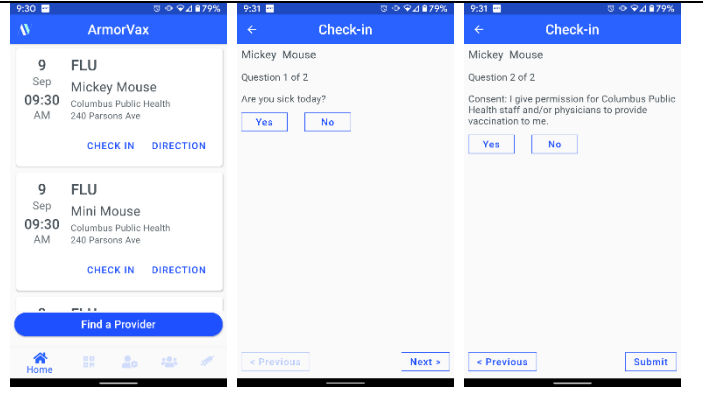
9:30 79%

ArmorVax

9
Sep
09:30
AM

FLU
Mickey Mouse
Columbus Public Health
240 Parsons Ave

CHECK IN DIRECTION

9
Sep
09:30
AM

FLU
Mini Mouse
Columbus Public Health
240 Parsons Ave

CHECK IN DIRECTION

Find a Provider

Home

9:31 79%

Check-in

Mickey Mouse

Question 1 of 2

Are you sick today?

Yes No

< Previous Next >

9:31 79%

Check-in

Mickey Mouse

Question 2 of 2

Consent: I give permission for Columbus Public Health staff and/or physicians to provide vaccination to me.

Yes No

< Previous Submit